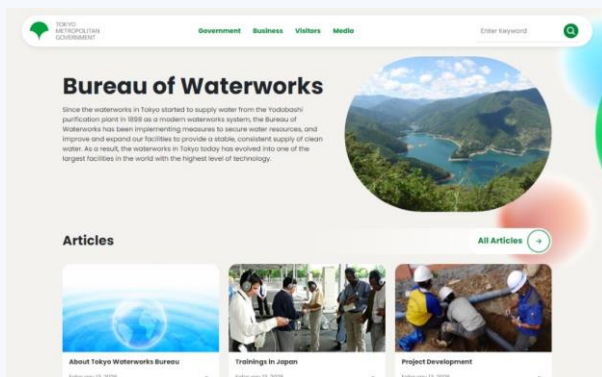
TOKYO
METROPOLITAN
GOVERNMENT

Government Business Visitors Media

Enter keyword

Bureau of Waterworks

Since the waterworks in Tokyo started to supply water from the Yodobashi purification plant in 1898 as a modern waterworks system, the Bureau of Waterworks has been implementing measures to secure water resources, and improve and expand our facilities to provide a stable, consistent supply of clean water. As a result, the waterworks in Tokyo today has evolved into one of the largest facilities in the world with the highest level of technology.

Articles

All Articles

About Tokyo Waterworks Bureau
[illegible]

Trainings in Japan
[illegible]

Project Development
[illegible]